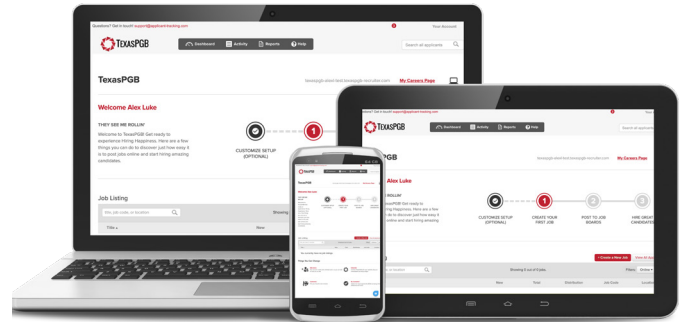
Questions? Get in touch! support@applicanttracking.com

Your Account

TEXASPGB

Dashboard

Activity

Reports

Help

Search all applicants

TexasPGB

texaspgb.silentbid.texaspgb-recruiter.com

My Careers Page

Welcome Alex Luke

THEY SEE ME ROLLIN'

Welcome to TexasPGB! Get ready to experience Hiring Happiness. Here are a few things you can do to discover just how easy it is to post jobs online and start hiring amazing candidates.

CUSTOMIZE SETUP (OPTIONAL)

1

Job Listing

title, job code, or location

Showing

Title

New

Questions? Get in touch! support@applicanttracking.com

TEXASPGB

Dashboard

Activity

Reports

Help

Search all applicants

PGB

texaspgb.silentbid.texaspgb-recruiter.com

My Careers Page

Alex Luke

ROLLIN'

TexasPGB! Get ready to Hiring Happiness. Here are a few can do to discover just how easy it online and start hiring amazing

CUSTOMIZE SETUP (OPTIONAL)

1

CREATE YOUR FIRST JOB

2

POST TO JOB BOARDS

3

HIRE GREAT CANDIDATES

+ Create a New Job

or location

Showing 0 out of 0 jobs

Filter: Online

New

Total

Distribution

Job Code

Location

TexasPGB

Welcome Alex Luke

Things We See Doing